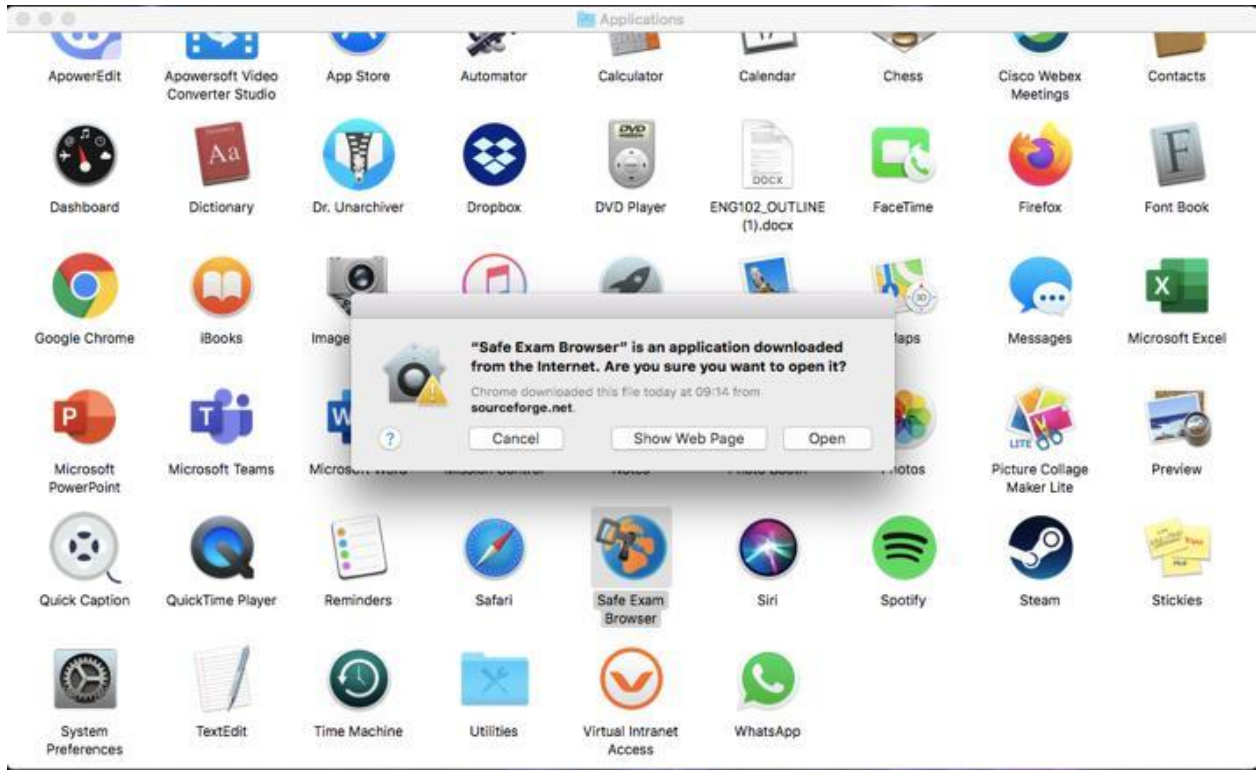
Applications

ApowerEdit
Apowersoft Video Converter Studio
App Store
Automator
Calculator
Calendar
Chess
Cisco Webex Meetings
Contacts

Dashboard
Dictionary
Dr. Unarchiver
Dropbox
DVD Player
ENG102_OUTLINE (1).docx
FaceTime
Firefox
Font Book

Google Chrome
iBooks
Image
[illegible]aps
Messages
Microsoft Excel

"Safe Exam Browser" is an application downloaded from the Internet. Are you sure you want to open it?
Chrome downloaded this file today at 09:14 from sourceforge.net.
?
Cancel
Show Web Page
Open

Microsoft PowerPoint
Microsoft Teams
Microso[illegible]
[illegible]otos
Picture Collage Maker Lite
Preview

Quick Caption
QuickTime Player
Reminders
Safari
Safe Exam Browser
Siri
Spotify
Steam
Stickies

System Preferences
TextEdit
Time Machine
Utilities
Virtual Intranet Access
WhatsApp